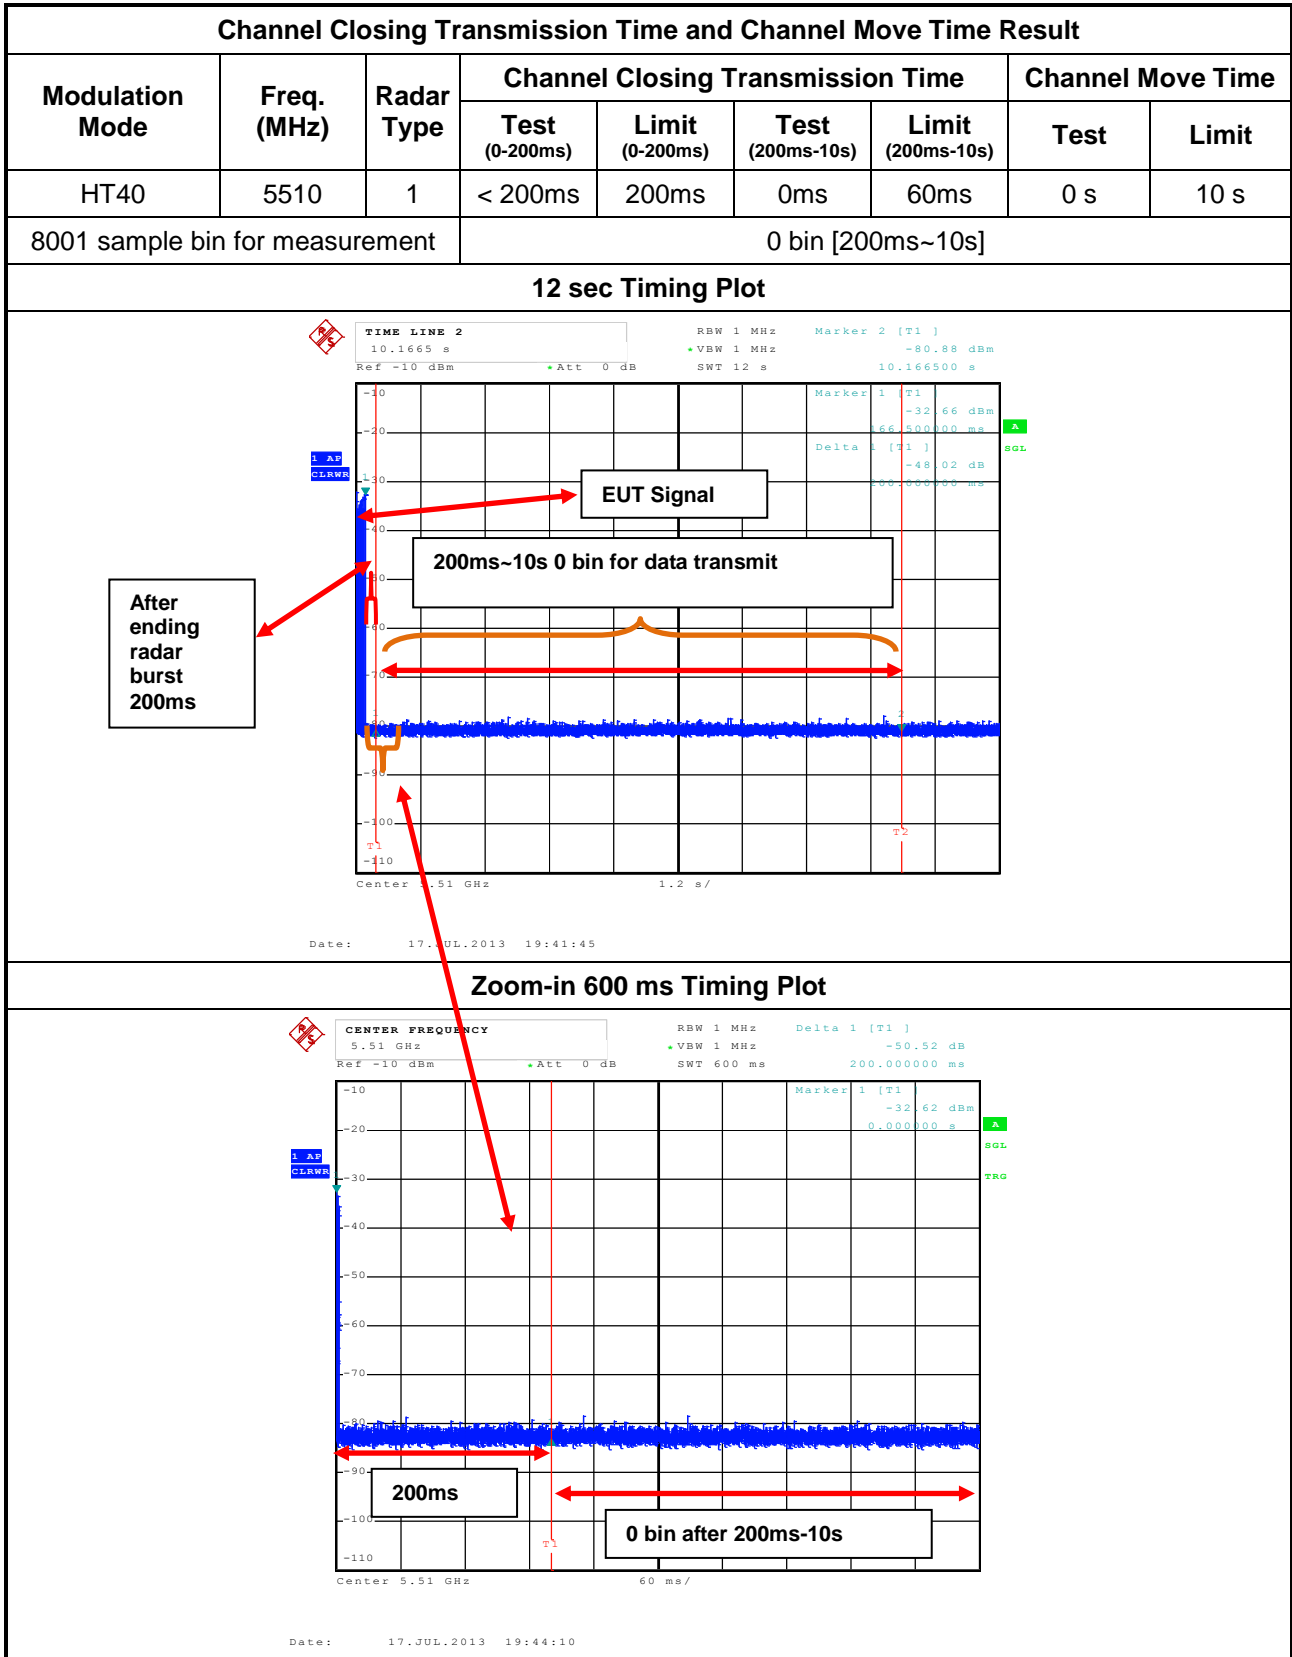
Channel Closing Transmission Time and Channel Move Time Result

| Modulation Mode | Freq. (MHz) | Radar Type | Channel Closing Transmission Time Test (0-200ms) | Limit (0-200ms) | Test (200ms-10s) | Limit (200ms-10s) | Channel Move Time Test | Limit |
|---|---|---|---|---|---|---|---|---|
| HT40 | 5510 | 1 | < 200ms | 200ms | 0ms | 60ms | 0 s | 10 s |
| 8001 sample bin for measurement | | | 0 bin [200ms~10s] | | | | | |

12 sec Timing Plot

TIME LINE 2
10.1665 s
RBW 1 MHz
VBW 1 MHz
SWT 12 s
Marker 2 [T1 ]
-80.88 dBm
10.166500 s
Ref -10 dBm
Att 0 dB
Marker 1 [T1 ]
-32.66 dBm
166.500000 ms
Delta 1 [T1 ]
-48.02 dB
200.000000 ms
A
SGL
1 AP
CLRWR
-10
-20
-30
-40
-50
-60
-70
-80
-90
-100
-110
T1
T2
EUT Signal
200ms~10s 0 bin for data transmit
After ending radar burst 200ms
Center 5.51 GHz
1.2 s/
Date: 17.JUL.2013 19:41:45

Zoom-in 600 ms Timing Plot

CENTER FREQUENCY
5.51 GHz
RBW 1 MHz
VBW 1 MHz
SWT 600 ms
Delta 1 [T1 ]
-50.52 dB
200.000000 ms
Ref -10 dBm
Att 0 dB
Marker 1 [T1 ]
-32.62 dBm
0.000000 s
A
SGL
TRG
1 AP
CLRWR
-10
-20
-30
-40
-50
-60
-70
-80
-90
-100
-110
T1
200ms
0 bin after 200ms-10s
Center 5.51 GHz
60 ms/
Date: 17.JUL.2013 19:44:10